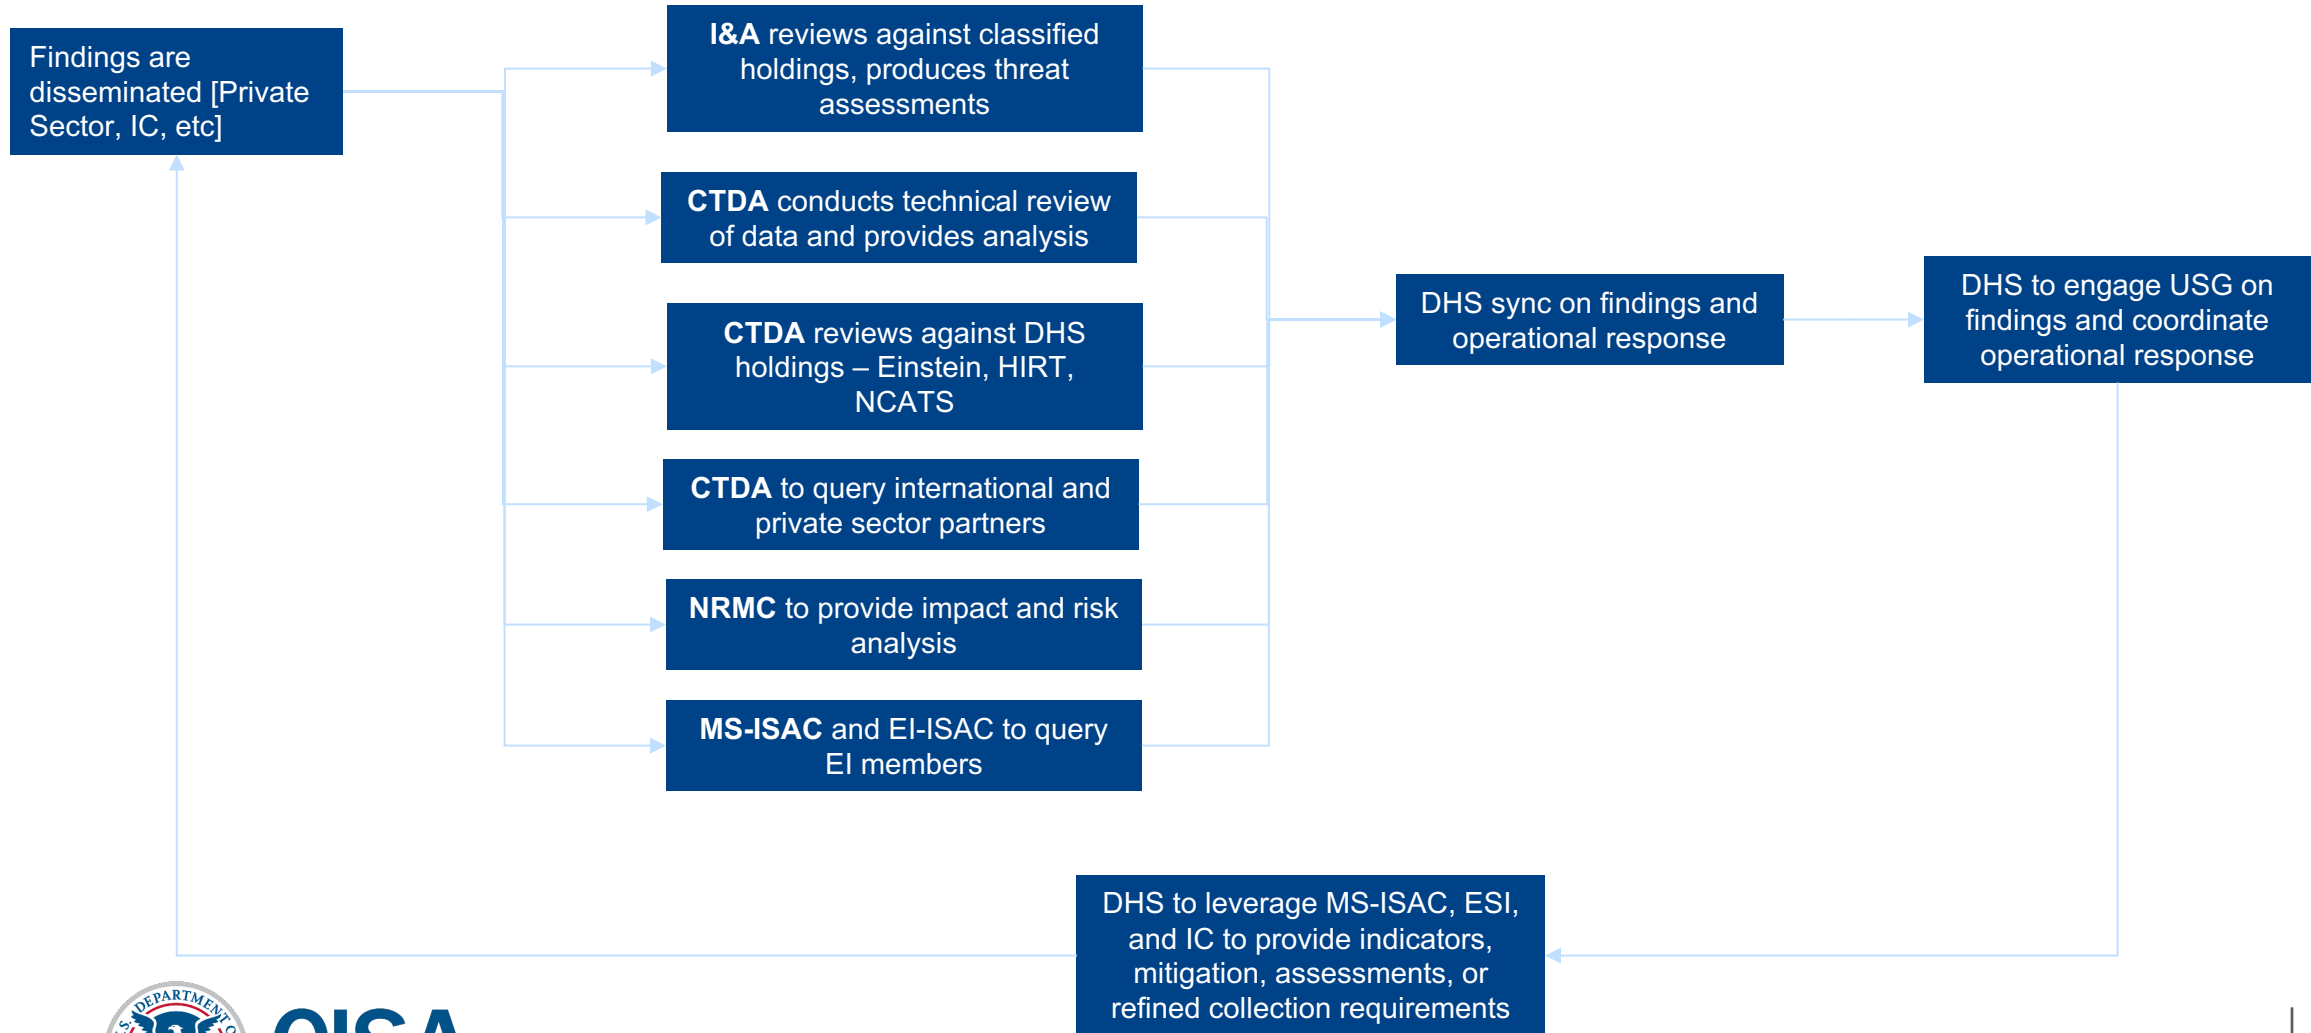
Findings are disseminated [Private Sector, IC, etc]

I&A reviews against classified holdings, produces threat assessments

CTDA conducts technical review of data and provides analysis

CTDA reviews against DHS holdings – Einstein, HIRT, NCATS

CTDA to query international and private sector partners

NRMC to provide impact and risk analysis

MS-ISAC and EI-ISAC to query EI members

DHS sync on findings and operational response

DHS to engage USG on findings and coordinate operational response

DHS to leverage MS-ISAC, ESI, and IC to provide indicators, mitigation, assessments, or refined collection requirements

DEPARTMENT

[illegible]